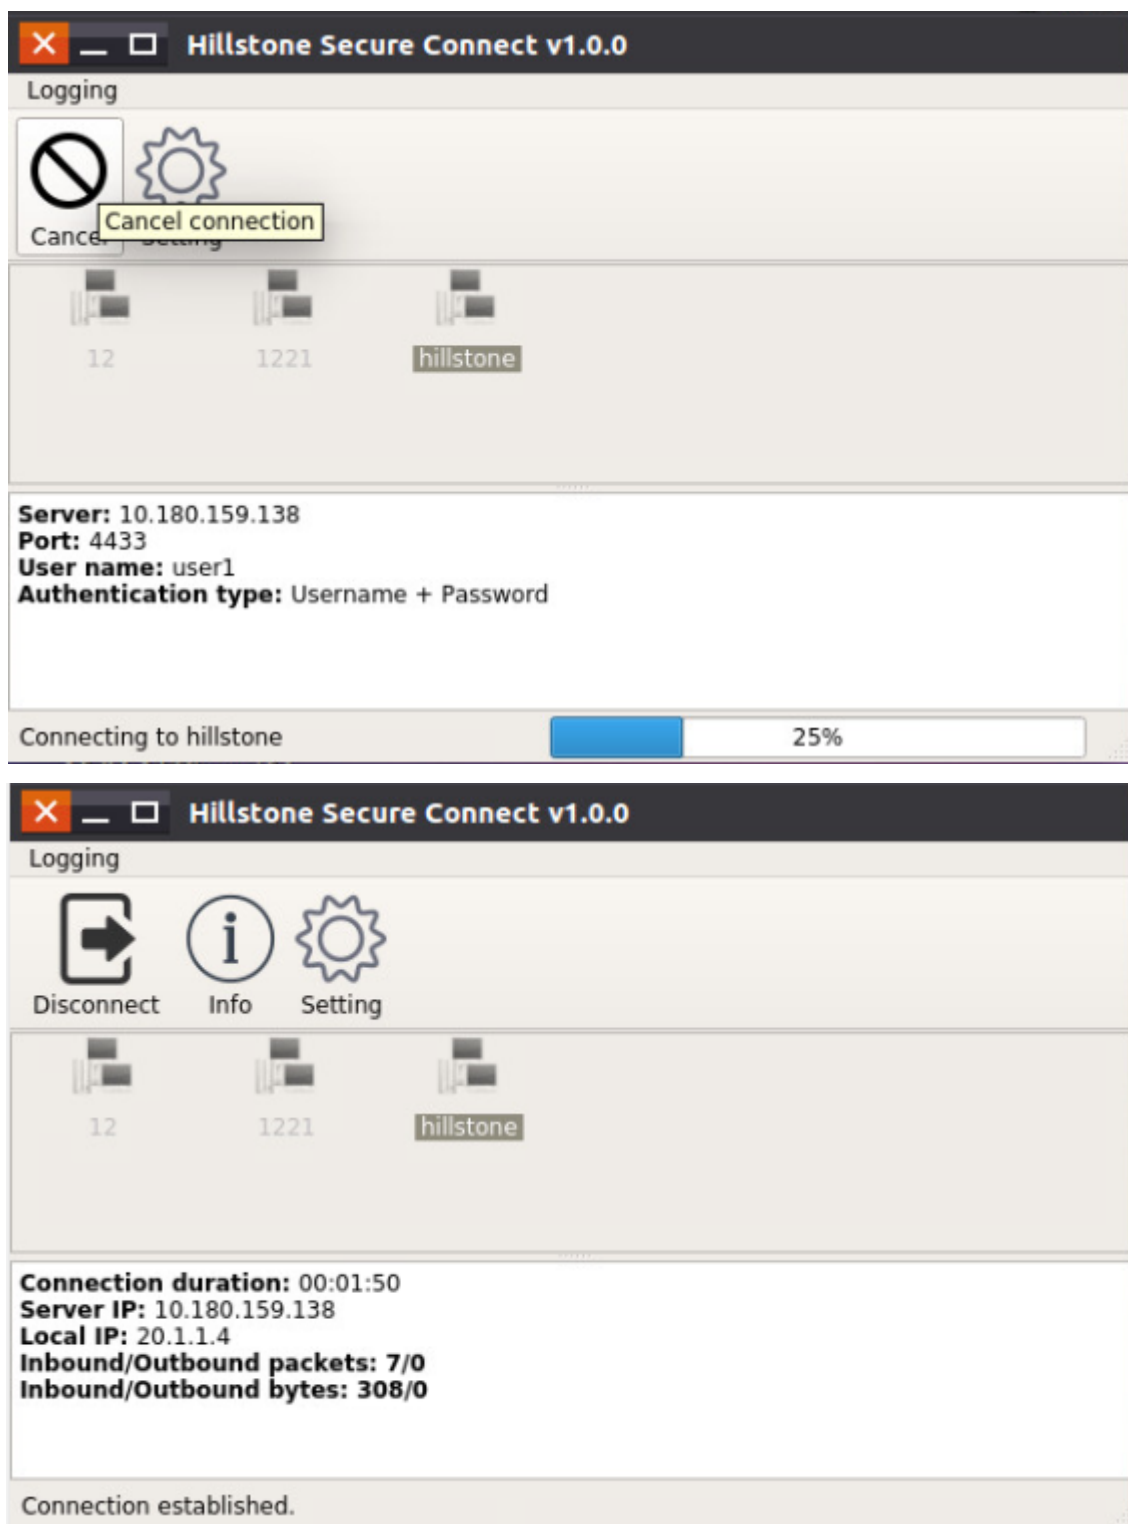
Hillstone Secure Connect v1.0.0

Logging

Cance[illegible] Cancel connection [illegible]

12 1221 hillstone

**Server:** 10.180.159.138
**Port:** 4433
**User name:** user1
**Authentication type:** Username + Password

Connecting to hillstone 25%

Hillstone Secure Connect v1.0.0

Logging

Disconnect Info Setting

12 1221 hillstone

**Connection duration:** 00:01:50
**Server IP:** 10.180.159.138
**Local IP:** 20.1.1.4
**Inbound/Outbound packets: 7/0**
**Inbound/Outbound bytes: 308/0**

Connection established.